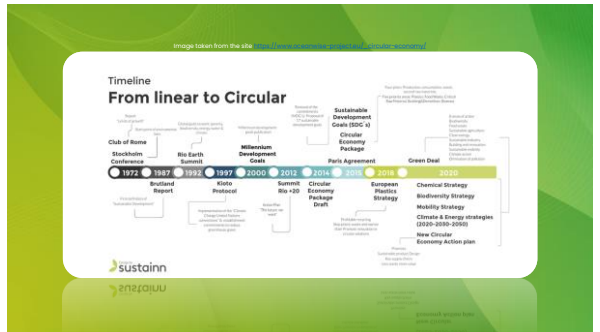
Image taken from the site https://www.oceanwise-project.eu/_circular-economy/

Timeline
From linear to Circular

Club of Rome

Stockholm Conference

1972

1987

Brutland Report

1992

Rio Earth Summit

1997

Kioto Protocol

2000

Millennium Development Goals

2012

Summit Rio +20

2014

Circular Economy Package Draft

Sustainable Development Goals (SDG s)

Circular Economy Package

Paris Agreement

2015

European Plastics Strategy

2018

Green Deal

2020

Chemical Strategy

Biodiversity Strategy

Mobility Strategy

Climate & Energy strategies (2020-2030-2050)

New Circular Economy Action plan

sustainn